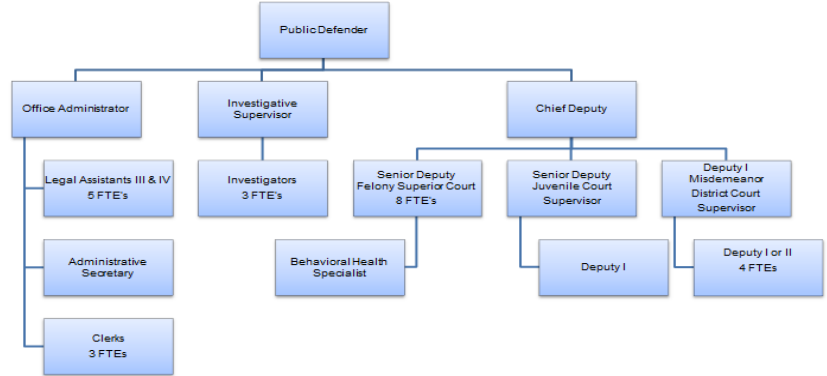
Public Defender

Office Administrator

Legal Assistants III & IV
5 FTE's

Administrative Secretary

Clerks
3 FTEs

Investigative Supervisor

Investigators
3 FTE's

Chief Deputy

Senior Deputy
Felony Superior Court
8 FTE's

Behavioral Health Specialist

Senior Deputy
Juvenile Court
Supervisor

Deputy I

Deputy I
Misdemeanor
District Court
Supervisor

Deputy I or II
4 FTEs